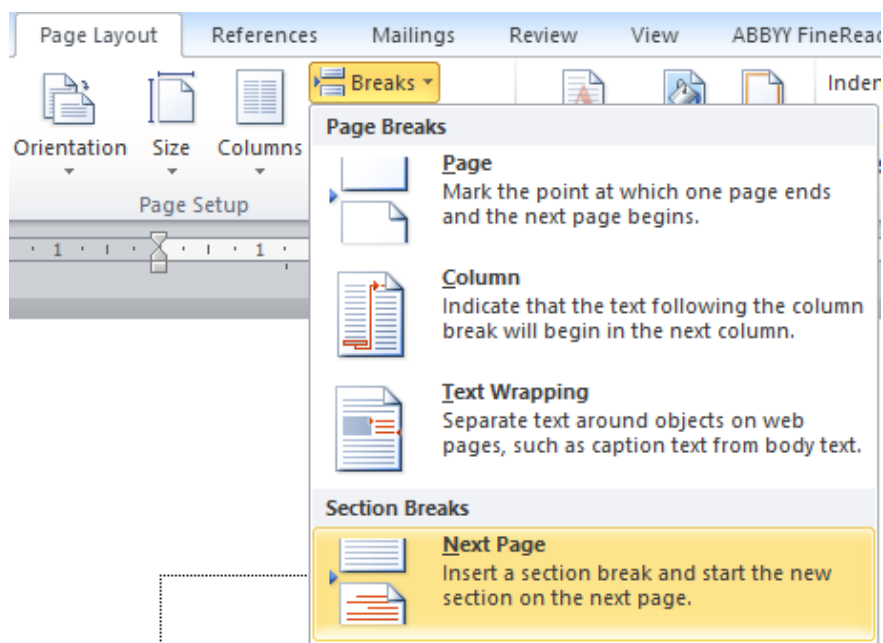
Page Layout References Mailings Review View ABBYY FineReac

Breaks

Orientation Size Columns

Inden

Page Setup

1 1

Page Breaks

Page
Mark the point at which one page ends and the next page begins.

Column
Indicate that the text following the column break will begin in the next column.

Text Wrapping
Separate text around objects on web pages, such as caption text from body text.

Section Breaks

Next Page
Insert a section break and start the new section on the next page.